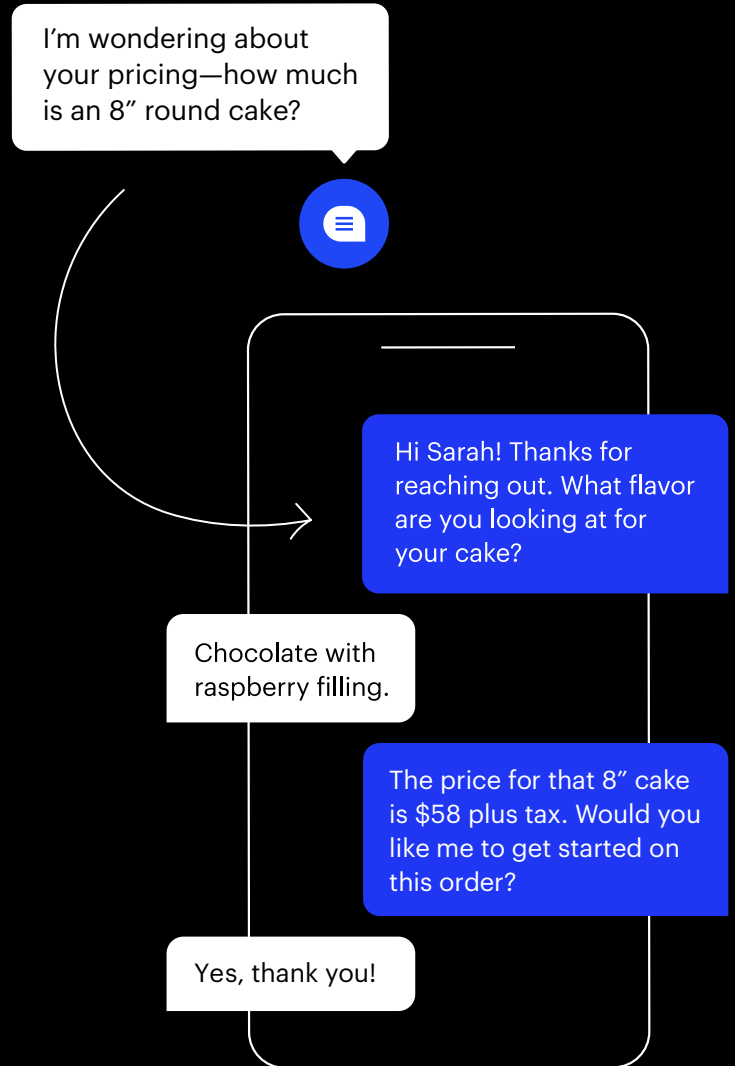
I’m wondering about your pricing—how much is an 8” round cake?

Hi Sarah! Thanks for reaching out. What flavor are you looking at for your cake?

Chocolate with raspberry filling.

The price for that 8” cake is $58 plus tax. Would you like me to get started on this order?

Yes, thank you!